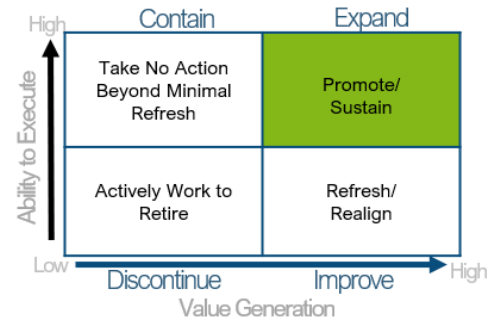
High

Contain

Expand

Ability to Execute

| Take No Action Beyond Minimal Refresh | Promote/ Sustain |
|---|---|
| Actively Work to Retire | Refresh/ Realign |

Low

Discontinue

Improve

High

Value Generation